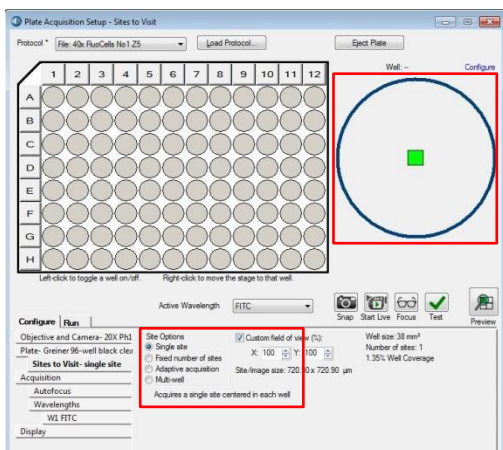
Plate Acquisition Setup - Sites to Visit

Protocol * File: 40x FluoCells No1 Z5 Load Protocol... Eject Plate

Well: -- Configure

| | 1 | 2 | 3 | 4 | 5 | 6 | 7 | 8 | 9 | 10 | 11 | 12 |
|---|---|---|---|---|---|---|---|---|---|---|---|---|
| A | | | | | | | | | | | | |
| B | | | | | | | | | | | | |
| C | | | | | | | | | | | | |
| D | | | | | | | | | | | | |
| E | | | | | | | | | | | | |
| F | | | | | | | | | | | | |
| G | | | | | | | | | | | | |
| H | | | | | | | | | | | | |

Left-click to toggle a well on/off. Right-click to move the stage to that well.

Active Wavelength FITC

Snap Start Live Focus Test Preview

Configure Run

Objective and Camera- 20X Ph1
Plate- Greiner 96-well black clea
Sites to Visit- single site
Acquisition
Autofocus
Wavelengths
W1 FITC
Display

Site Options
Single site
Fixed number of sites
Adaptive acquisition
Multi-well

Custom field of view (%):
X: 100 Y: 100
Site/image size: 720.90 x 720.90 µm

Acquires a single site centered in each well

Well size: 38 mm²
Number of sites: 1
1.35% Well Coverage